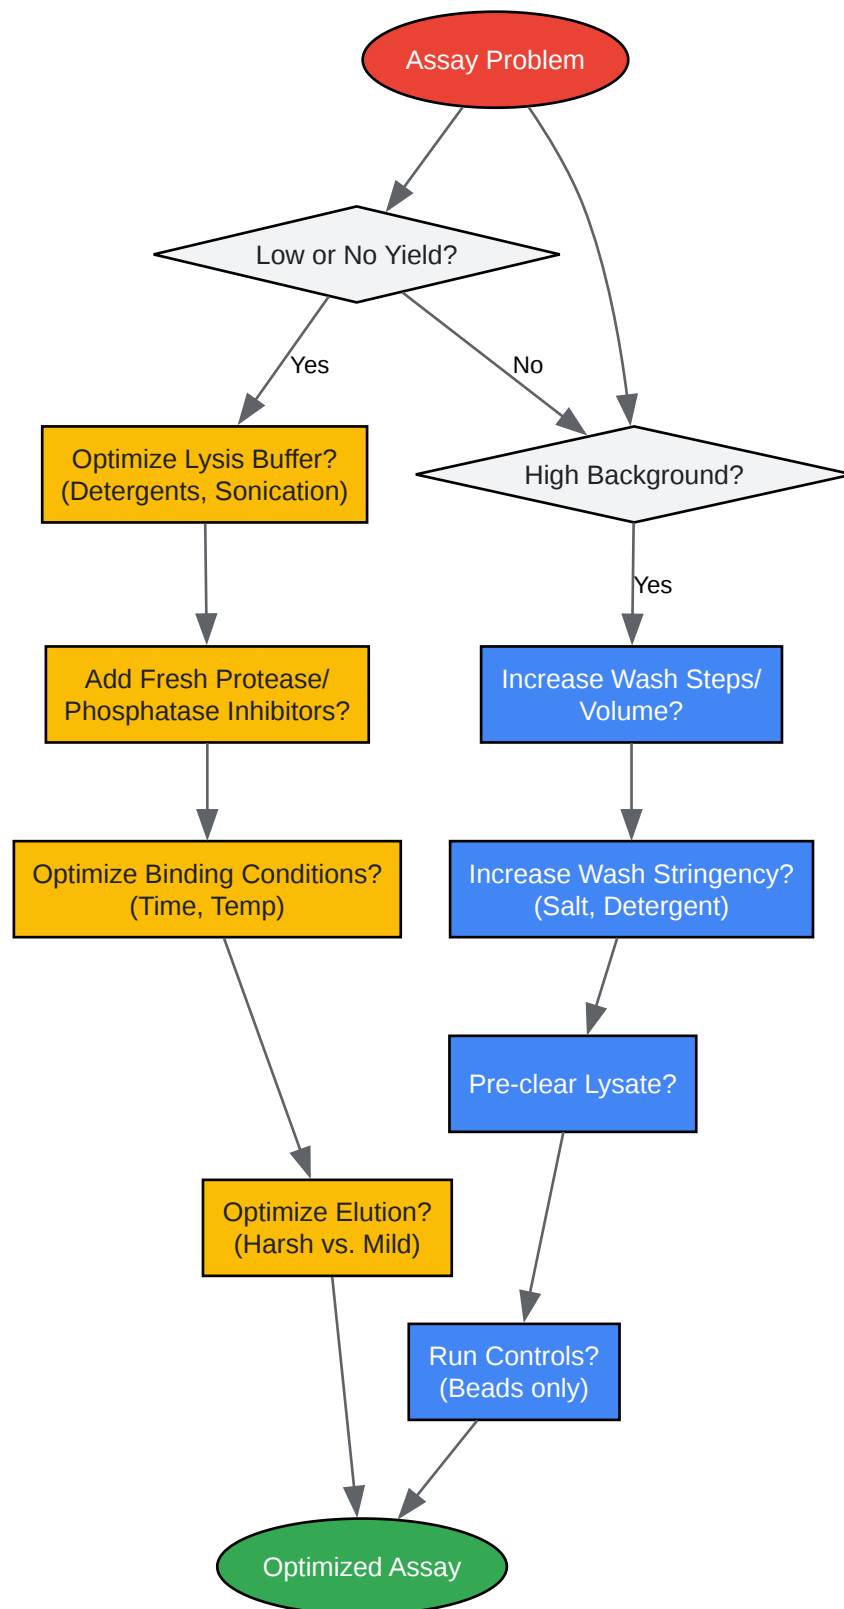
Assay Problem

Low or No Yield?

Yes

No

Optimize Lysis Buffer?
(Detergents, Sonication)

High Background?

Yes

Add Fresh Protease/
Phosphatase Inhibitors?

Increase Wash Steps/
Volume?

Optimize Binding Conditions?
(Time, Temp)

Increase Wash Stringency?
(Salt, Detergent)

Pre-clear Lysate?

Optimize Elution?
(Harsh vs. Mild)

Run Controls?
(Beads only)

Optimized Assay